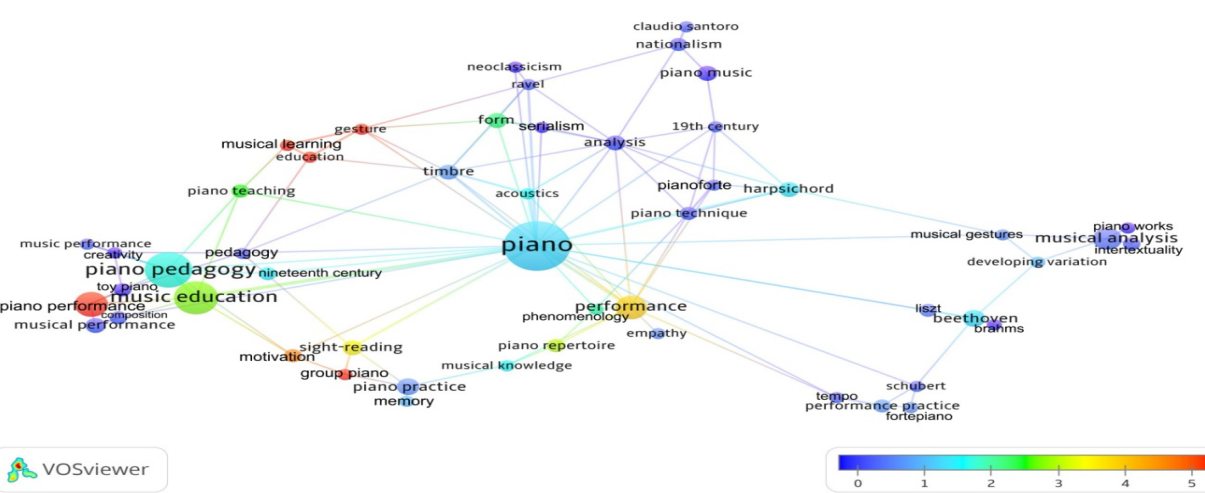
claudio santoro
nationalism
neoclassicism
ravel
piano music
gesture
form
serialism
19th century
musical learning
education
analysis
timbre
acoustics
pianoforte
harpsichord
piano teaching
piano technique
music performance
creativity
pedagogy
piano
musical gestures
piano works
musical analysis
intertextuality
piano pedagogy
nineteenth century
developing variation
toy piano
music education
piano performance
composition
musical performance
performance
phenomenology
liszt
beethoven
brahms
empathy
sight-reading
motivation
piano repertoire
musical knowledge
group piano
piano practice
memory
schubert
tempo
performance practice
fortepiano
VOSviewer
0
1
2
3
4
5